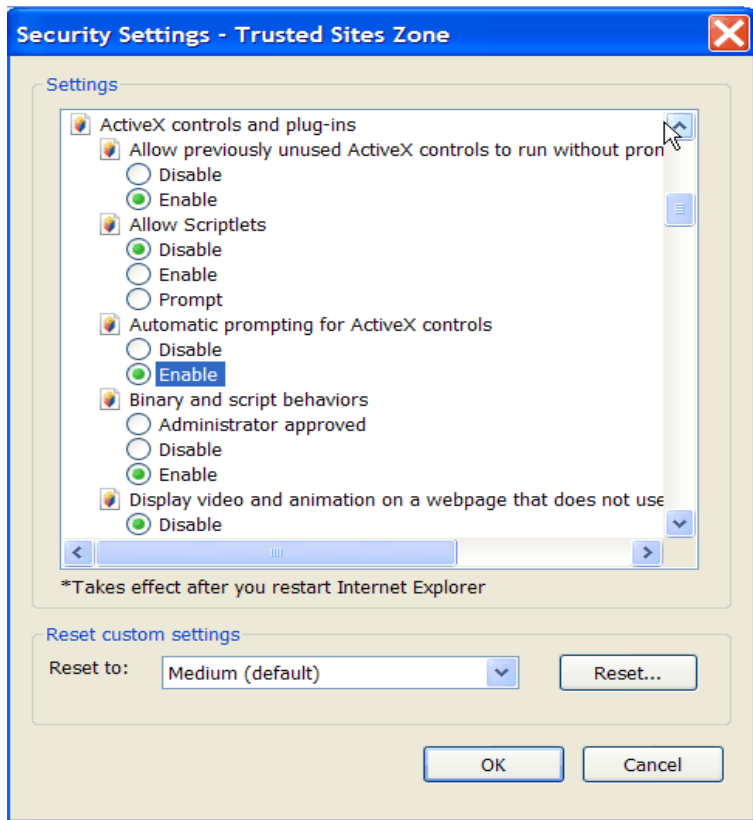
Security Settings - Trusted Sites Zone

Settings

ActiveX controls and plug-ins
Allow previously unused ActiveX controls to run without pron
Disable
Enable
Allow Scriptlets
Disable
Enable
Prompt
Automatic prompting for ActiveX controls
Disable
Enable
Binary and script behaviors
Administrator approved
Disable
Enable
Display video and animation on a webpage that does not use
Disable

*Takes effect after you restart Internet Explorer

Reset custom settings
Reset to: Medium (default)
Reset...

OK
Cancel